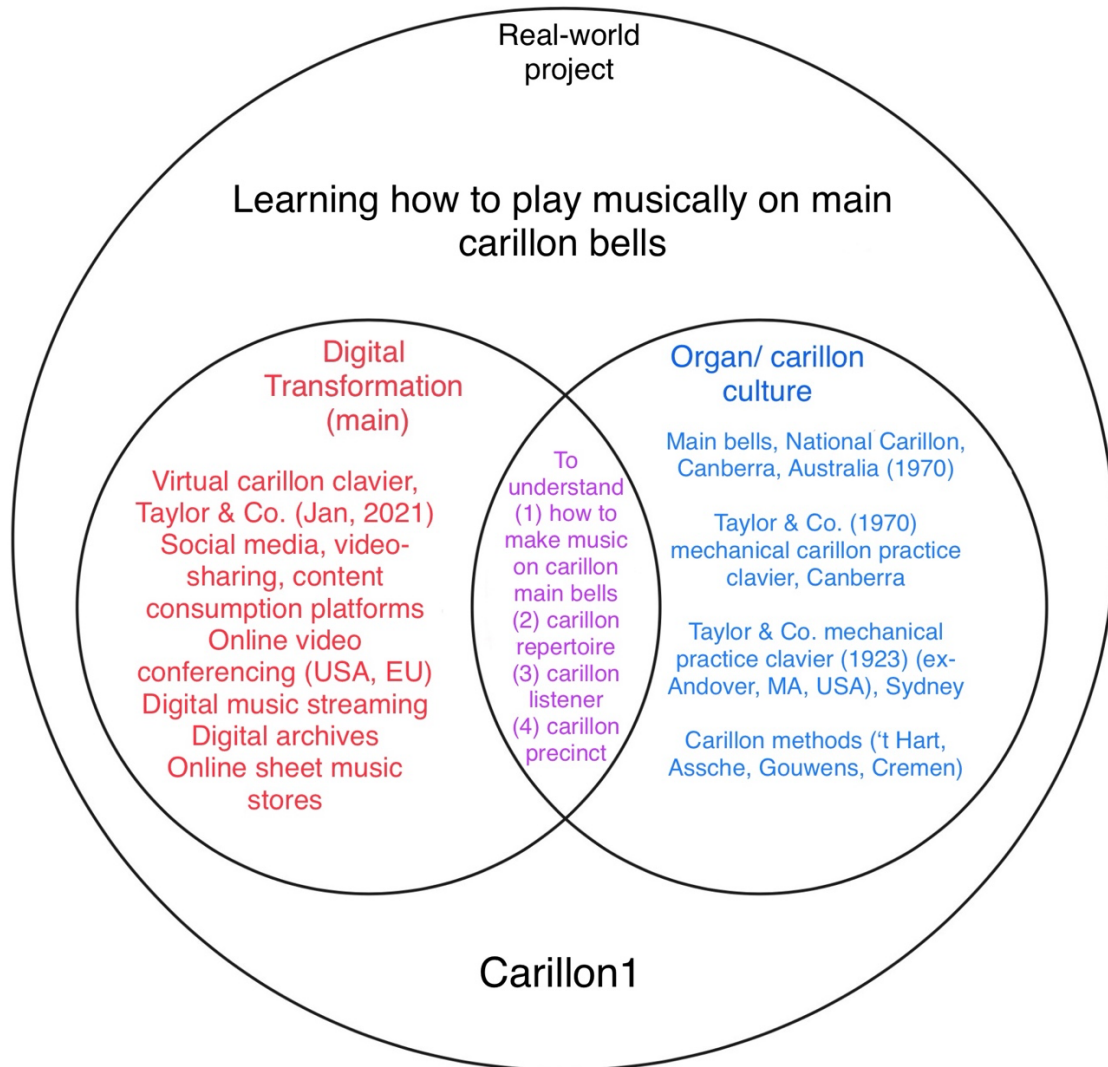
Real-world project

Learning how to play musically on main carillon bells

Digital Transformation (main)

Virtual carillon clavier, Taylor & Co. (Jan, 2021)
Social media, video-sharing, content consumption platforms
Online video conferencing (USA, EU)
Digital music streaming
Digital archives
Online sheet music stores

To understand (1) how to make music on carillon main bells (2) carillon repertoire (3) carillon listener (4) carillon precinct

Organ/ carillon culture

Main bells, National Carillon, Canberra, Australia (1970)

Taylor & Co. (1970) mechanical carillon practice clavier, Canberra

Taylor & Co. mechanical practice clavier (1923) (ex-Andover, MA, USA), Sydney

Carillon methods ('t Hart, Assche, Gouwens, Cremen)

Carillon1